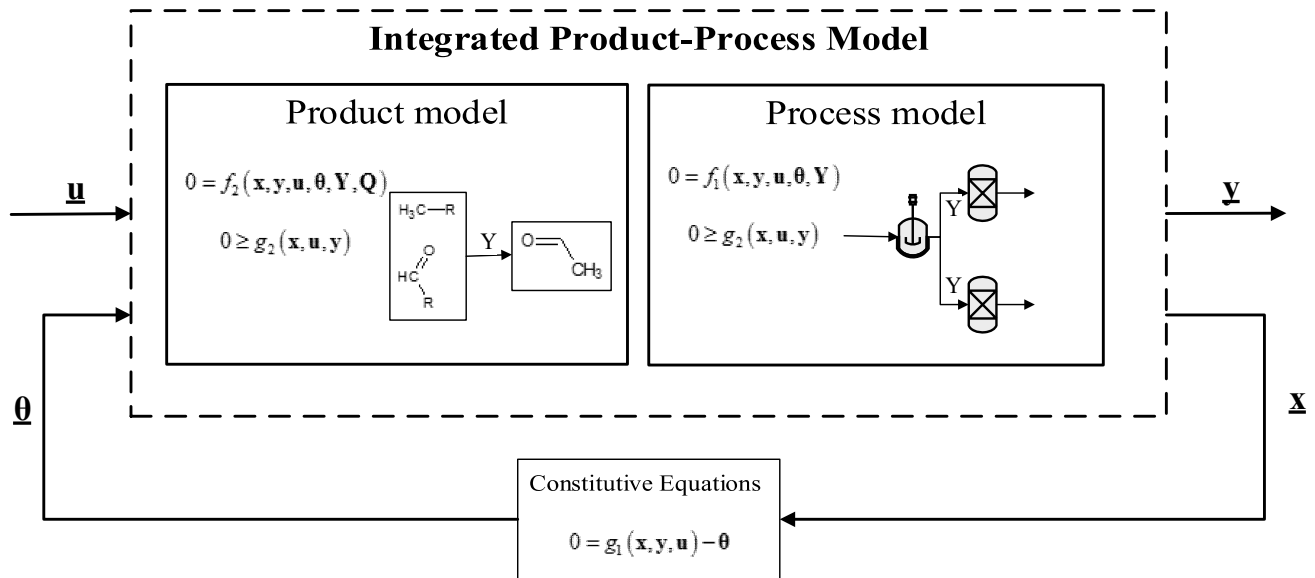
Integrated Product-Process Model

Product model

$0 = f_2(\mathbf{x}, \mathbf{y}, \mathbf{u}, \boldsymbol{\theta}, \mathbf{Y}, \mathbf{Q})$

$0 \geq g_2(\mathbf{x}, \mathbf{u}, \mathbf{y})$

$H_3C$—R

HC
O
R

Y

O
$CH_3$

Process model

$0 = f_1(\mathbf{x}, \mathbf{y}, \mathbf{u}, \boldsymbol{\theta}, \mathbf{Y})$

$0 \geq g_2(\mathbf{x}, \mathbf{u}, \mathbf{y})$

Y

Y

u

y

θ

x

Constitutive Equations

$0 = g_1(\mathbf{x}, \mathbf{y}, \mathbf{u}) - \boldsymbol{\theta}$